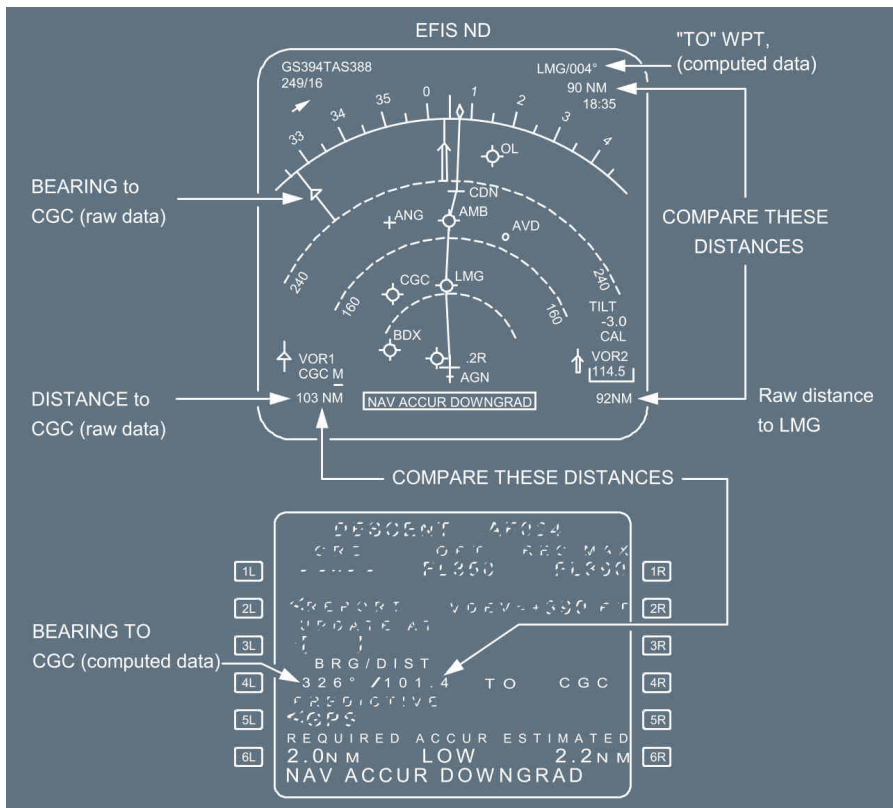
EFIS ND

"TO" WPT, (computed data)

GS394TAS388
249/16

LMG/004°
90 NM
18:35

33 34 35 0 1 2 3 4

OL

CDN

ANG

AMB

AVD

BEARING to CGC (raw data)

COMPARE THESE DISTANCES

240

160

CGC

LMG

160

240

TILT
-3.0
CAL

BDX

.2R

AGN

VOR1
CGC M

VOR2
114.5

DISTANCE to CGC (raw data)

103 NM

NAV ACCUR DOWNGRAD

92NM

Raw distance to LMG

COMPARE THESE DISTANCES

DESCENT AF024
CRZ OPT REC MAX
----- FL350 FL390

<REPORT VDEV=+390 FT
UPDATE AT
[ ]
BRG/DIST
326° /101.4 TO CGC
PREDICTIVE
<GPS
REQUIRED ACCUR ESTIMATED
2.0NM LOW 2.2NM
NAV ACCUR DOWNGRAD

1L 2L 3L 4L 5L 6L
1R 2R 3R 4R 5R 6R

BEARING TO CGC (computed data)